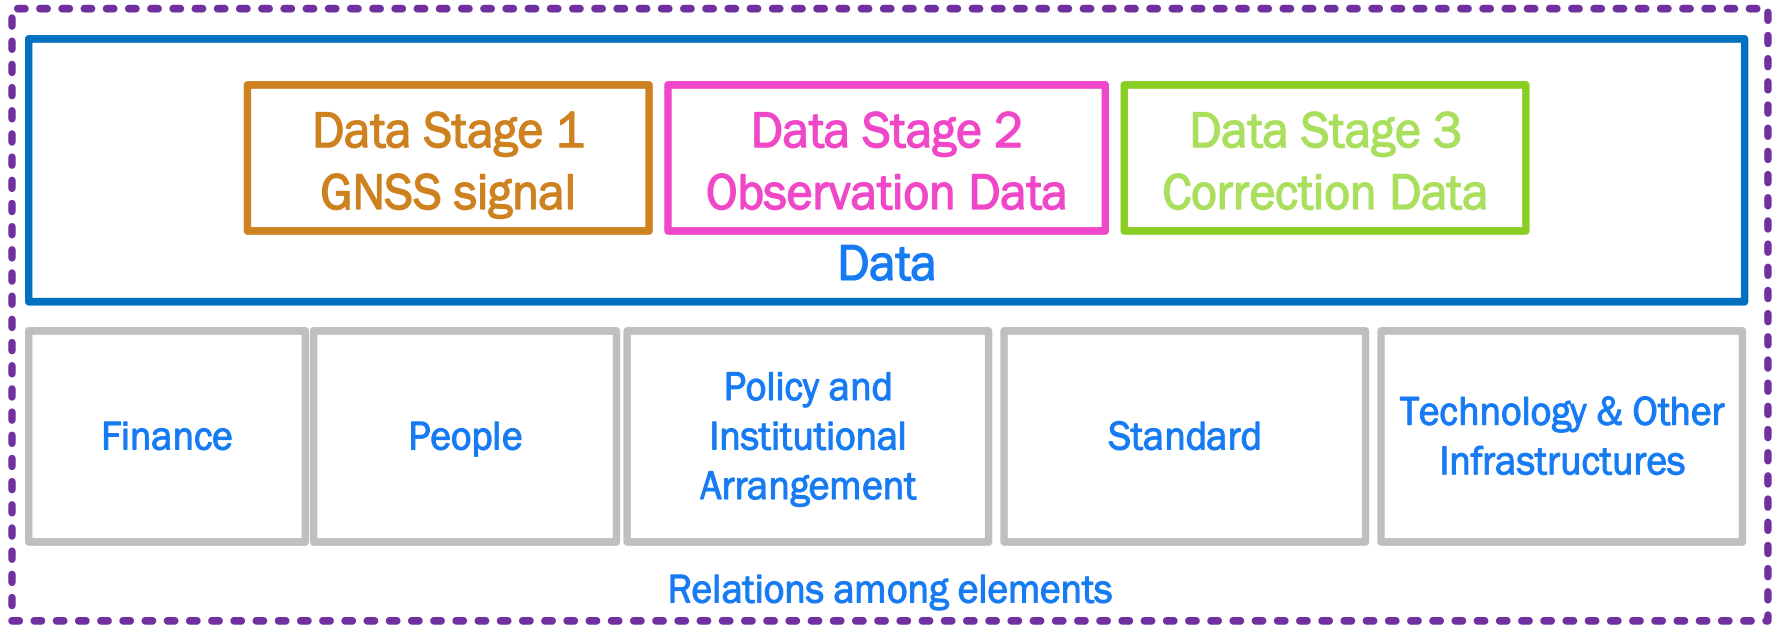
Data Stage 1
GNSS signal

Data Stage 2
Observation Data

Data Stage 3
Correction Data

Data

Finance

People

Policy and Institutional Arrangement

Standard

Technology & Other Infrastructures

Relations among elements